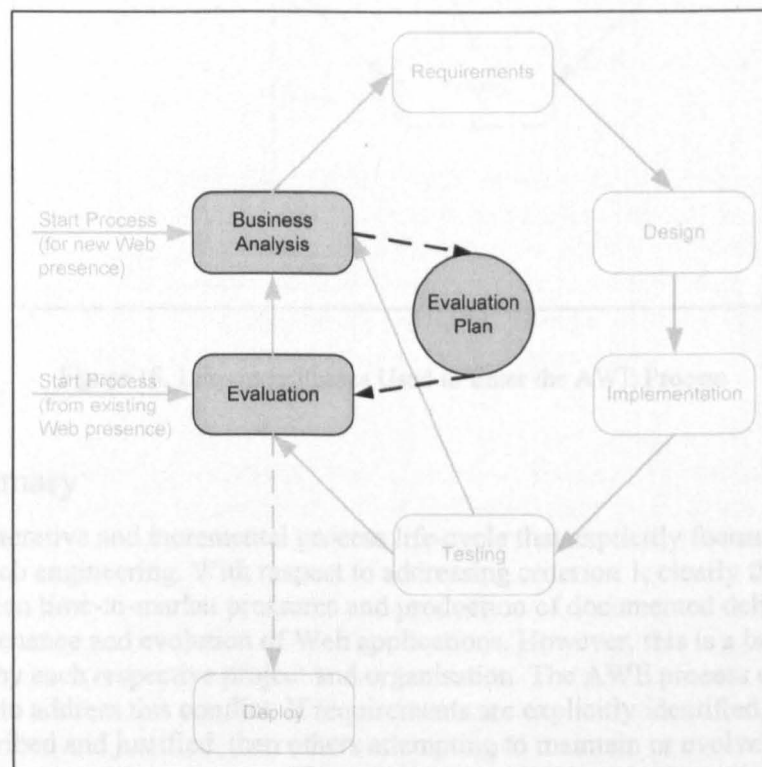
Requirements

Start Process (for new Web presence)

Business Analysis

Design

Evaluation Plan

Start Process (from existing Web presence)

Evaluation

Implementation

Testing

Deploy

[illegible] the AWE Process

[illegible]mary

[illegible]erative and incremental process life-cycle that explicitly focuse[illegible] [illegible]b engineering. With respect to addressing criterion 1, clearly t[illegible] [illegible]n time-to-market pressures and production of documented deli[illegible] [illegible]nance and evolution of Web applications. However, this is a b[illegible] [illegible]y each respective project and organisation. The AWE process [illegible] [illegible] to address this conflict. If requirements are explicitly identified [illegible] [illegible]bed and justified, then others attempting to maintain or evolve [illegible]